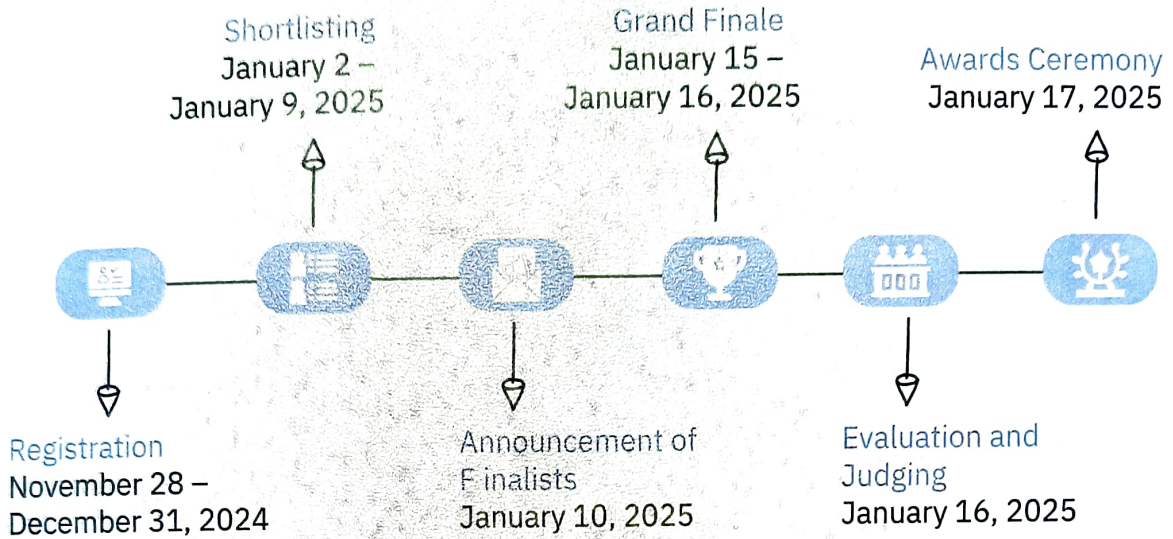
Shortlisting
January 2 – January 9, 2025

Grand Finale
January 15 – January 16, 2025

Awards Ceremony
January 17, 2025

Registration
November 28 – December 31, 2024

Announcement of Finalists
January 10, 2025

Evaluation and Judging
January 16, 2025